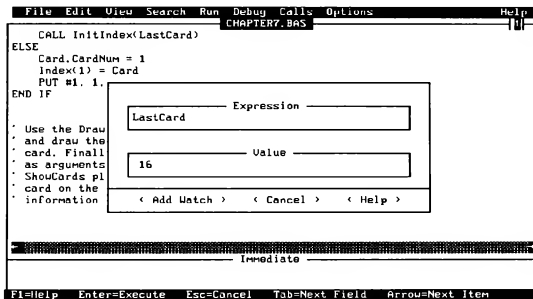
File Edit View Search Run Debug Calls Options Help
CHAPTER7.BAS

CALL InitIndex(LastCard)
ELSE
Card.CardNum = 1
Index(1) = Card
PUT #1, 1,
END IF

' Use the Draw
' and draw the
' card. Finall
' as arguments
' ShowCards pl
' card on the
' information

Expression
LastCard

Value
16

< Add Watch > < Cancel > < Help >

Immediate

F1=Help Enter=Execute Esc=Cancel Tab=Next Field Arrow=Next Item